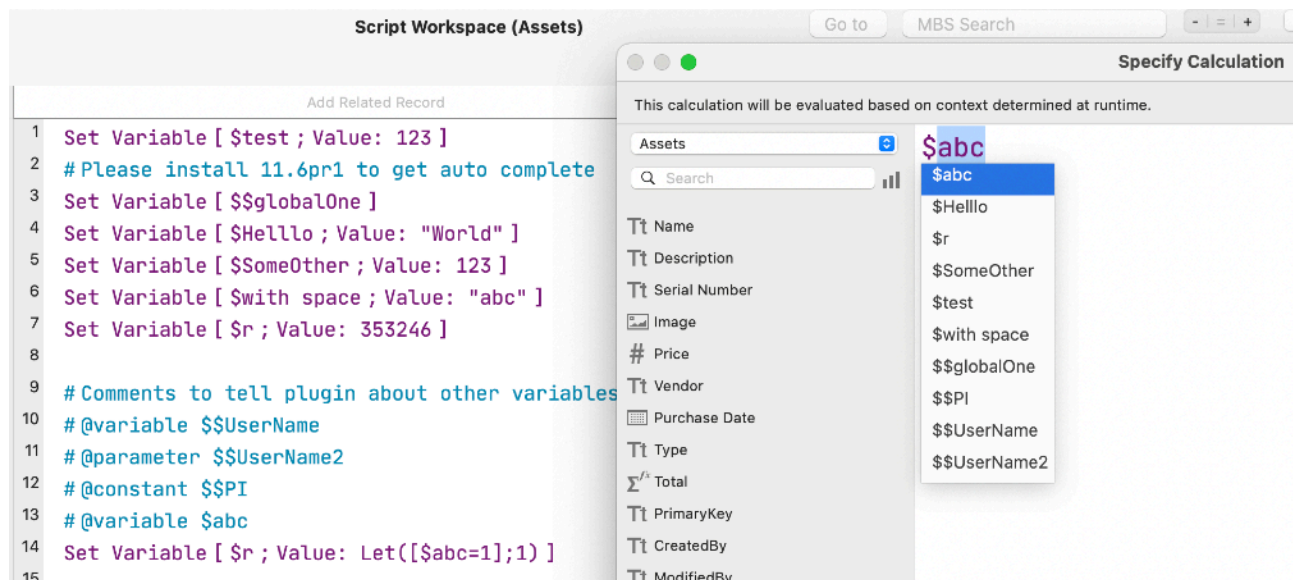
Script Workspace (Assets)

Go to

MBS Search

- | = | +

Specify Calculation

Add Related Record

This calculation will be evaluated based on context determined at runtime.

1 Set Variable [ $test ; Value: 123 ]
2 # Please install 11.6pr1 to get auto complete
3 Set Variable [ $$globalOne ]
4 Set Variable [ $Helllo ; Value: "World" ]
5 Set Variable [ $SomeOther ; Value: 123 ]
6 Set Variable [ $with space ; Value: "abc" ]
7 Set Variable [ $r ; Value: 353246 ]
8
9 # Comments to tell plugin about other variables
10 # @variable $$UserName
11 # @parameter $$UserName2
12 # @constant $$PI
13 # @variable $abc
14 Set Variable [ $r ; Value: Let([$abc=1];1) ]
15

Assets

Search

Name
Description
Serial Number
Image
Price
Vendor
Purchase Date
Type
Total
PrimaryKey
CreatedBy
ModifiedBy

$abc

$abc
$Helllo
$r
$SomeOther
$test
$with space
$$globalOne
$$PI
$$UserName
$$UserName2